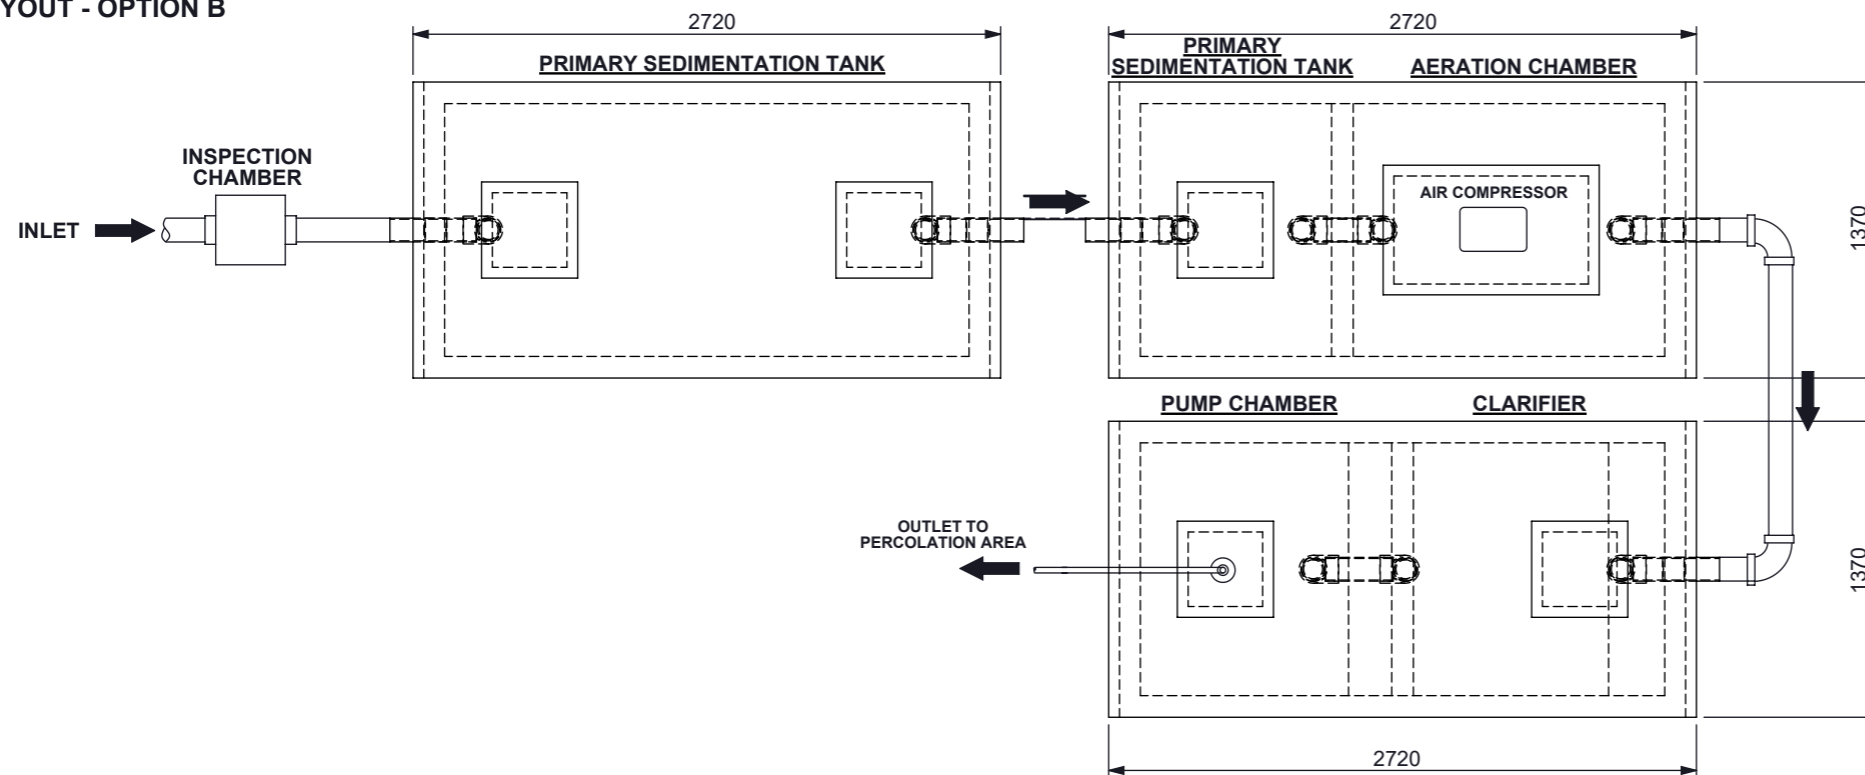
YOUT - OPTION B

2720

PRIMARY SEDIMENTATION TANK

2720

PRIMARY SEDIMENTATION TANK

AERATION CHAMBER

INSPECTION CHAMBER

INLET

AIR COMPRESSOR

1370

PUMP CHAMBER

CLARIFIER

OUTLET TO PERCOLATION AREA

1370

2720